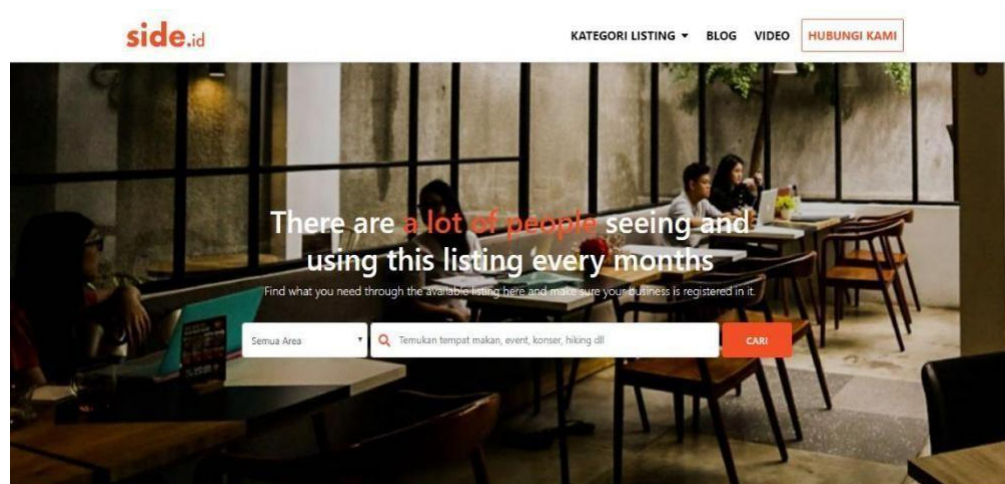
side.id

KATEGORI LISTING ▾ BLOG VIDEO HUBUNGI KAMI

There are a lot of people seeing and using this listing every months

Find what you need through the available listing here and make sure your business is registered in it.

Semua Area ▾ Temukan tempat makan, event, konser, hiking dll CARI